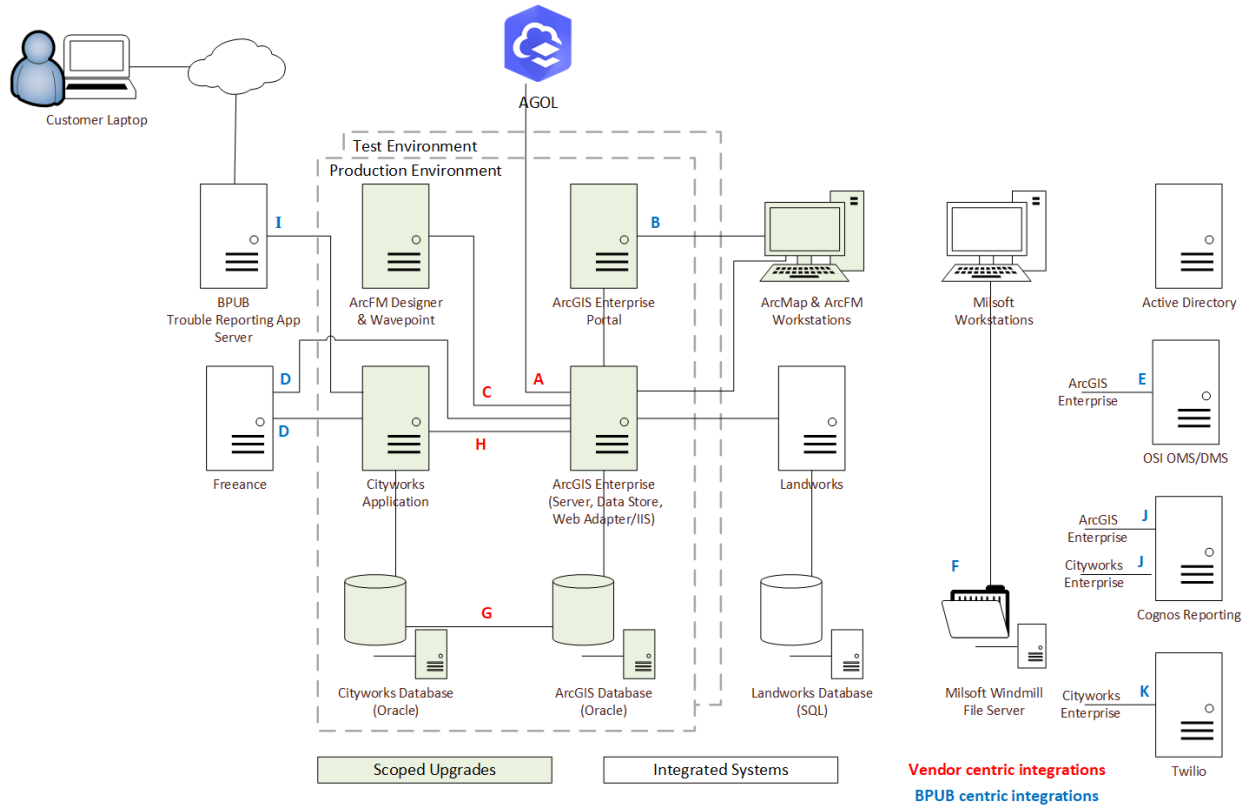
Customer Laptop

AGOL

Test Environment

Production Environment

I

BPUB
Trouble Reporting App
Server

ArcFM Designer
& Wavepoint

B

ArcGIS Enterprise
Portal

ArcMap & ArcFM
Workstations

Milsoft
Workstations

Active Directory

D

D

Freeance

C

A

H

Cityworks
Application

ArcGIS Enterprise
(Server, Data Store,
Web Adapter/IIS)

Landworks

ArcGIS
Enterprise

E

OSI OMS/DMS

ArcGIS
Enterprise

J

Cityworks
Enterprise

J

Cognos Reporting

F

G

Cityworks Database
(Oracle)

ArcGIS Database
(Oracle)

Landworks Database
(SQL)

Milsoft Windmill
File Server

Cityworks
Enterprise

K

Twilio

Scoped Upgrades

Integrated Systems

Vendor centric integrations

BPUB centric integrations